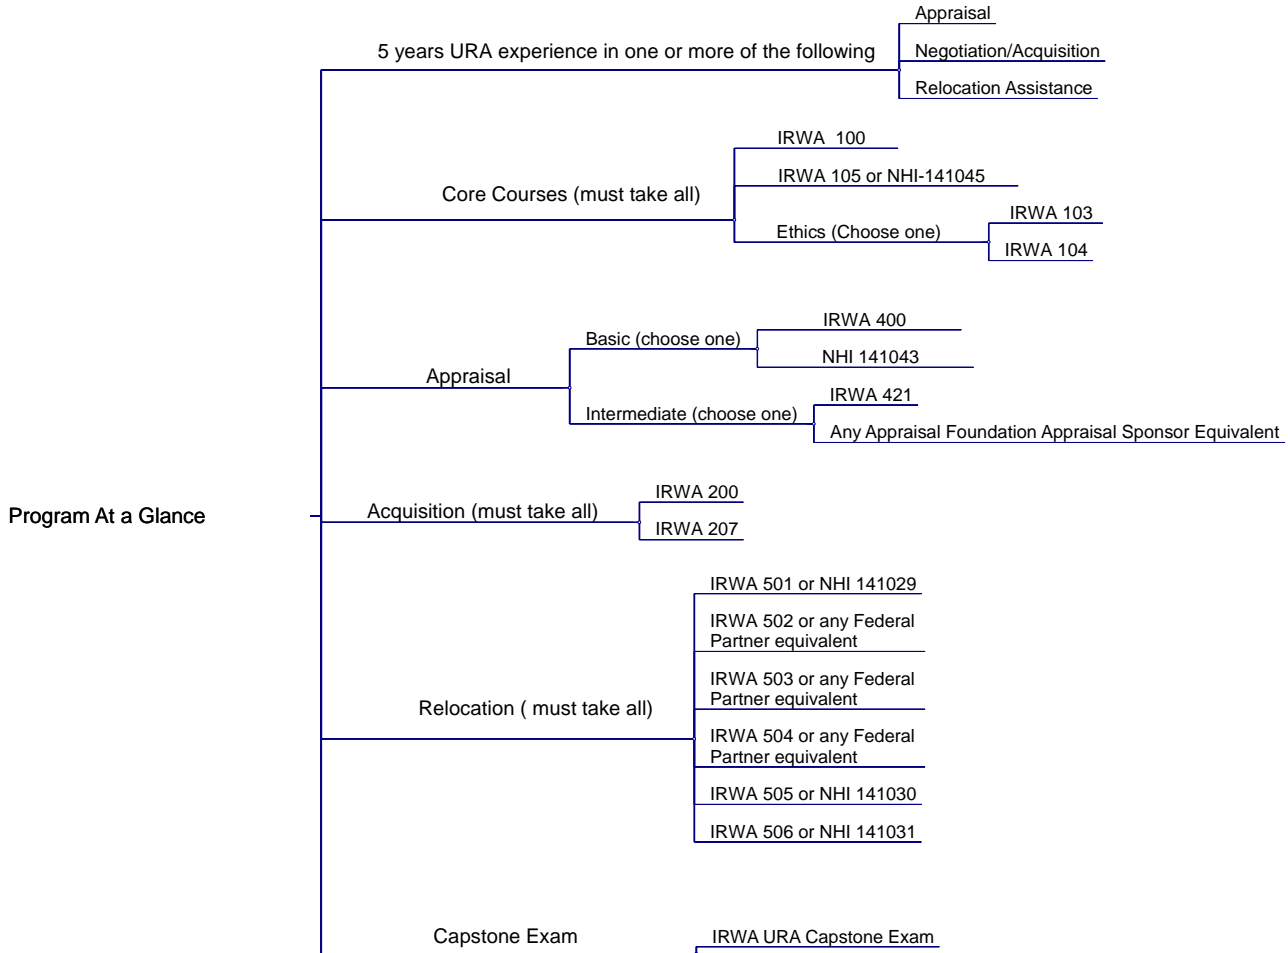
Program At a Glance

5 years URA experience in one or more of the following

Appraisal

Negotiation/Acquisition

Relocation Assistance

Core Courses (must take all)

IRWA 100

IRWA 105 or NHI-141045

Ethics (Choose one)

IRWA 103

IRWA 104

Appraisal

Basic (choose one)

IRWA 400

NHI 141043

Intermediate (choose one)

IRWA 421

Any Appraisal Foundation Appraisal Sponsor Equivalent

Acquisition (must take all)

IRWA 200

IRWA 207

Relocation ( must take all)

IRWA 501 or NHI 141029

IRWA 502 or any Federal Partner equivalent

IRWA 503 or any Federal Partner equivalent

IRWA 504 or any Federal Partner equivalent

IRWA 505 or NHI 141030

IRWA 506 or NHI 141031

Capstone Exam

IRWA URA Capstone Exam